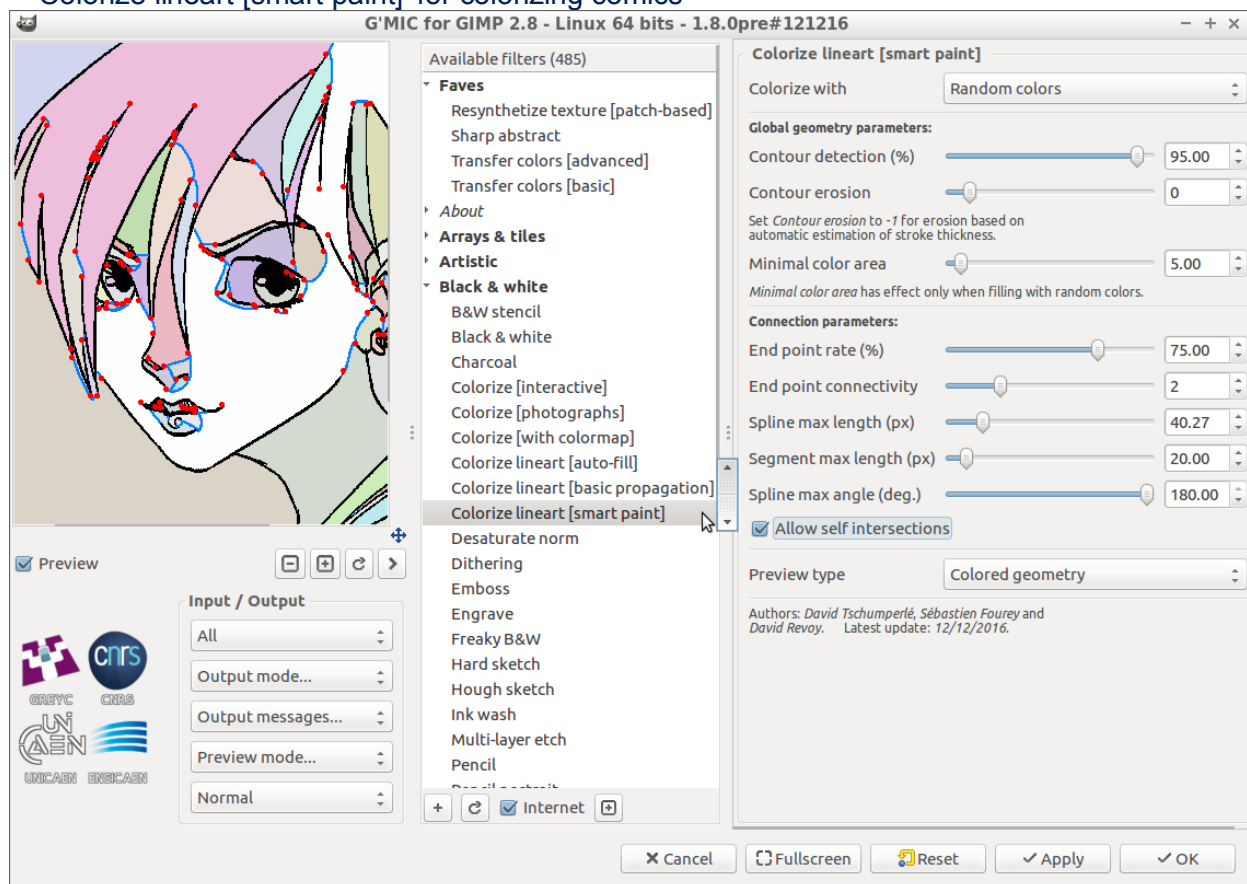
Colorize lineart [smart paint] for colorizing comics

G'MIC for GIMP 2.8 - Linux 64 bits - 1.8.0pre#121216

Preview

Input / Output

All

Output mode...

Output messages...

Preview mode...

Normal

GREYC CNRS

UNICAEN ENSICAEN

Available filters (485)

Faves

Resynthetize texture [patch-based]

Sharp abstract

Transfer colors [advanced]

Transfer colors [basic]

About

Arrays & tiles

Artistic

Black & white

B&W stencil

Black & white

Charcoal

Colorize [interactive]

Colorize [photographs]

Colorize [with colormap]

Colorize lineart [auto-fill]

Colorize lineart [basic propagation]

Colorize lineart [smart paint]

Desaturate norm

Dithering

Emboss

Engrave

Freaky B&W

Hard sketch

Hough sketch

Ink wash

Multi-layer etch

Pencil

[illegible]

Internet

Colorize lineart [smart paint]

Colorize with Random colors

Global geometry parameters:

Contour detection (%) 95.00

Contour erosion 0

Set Contour erosion to -1 for erosion based on automatic estimation of stroke thickness.

Minimal color area 5.00

Minimal color area has effect only when filling with random colors.

Connection parameters:

End point rate (%) 75.00

End point connectivity 2

Spline max length (px) 40.27

Segment max length (px) 20.00

Spline max angle (deg.) 180.00

Allow self intersections

Preview type Colored geometry

Authors: David Tschumperlé, Sébastien Fourey and David Revoy. Latest update: 12/12/2016.

Cancel Fullscreen Reset Apply OK